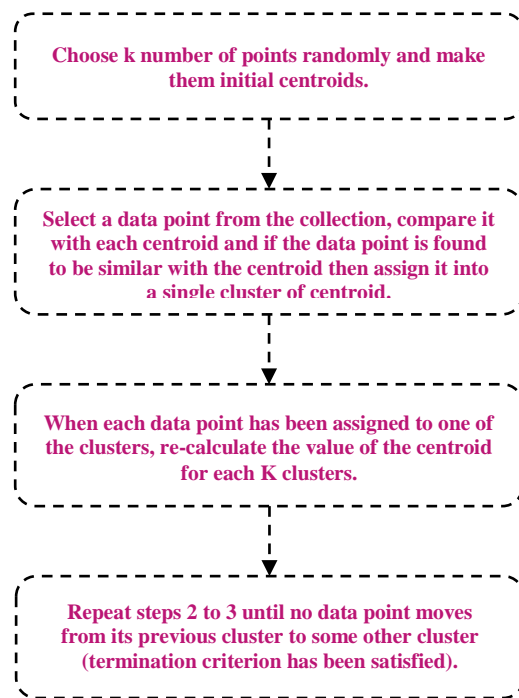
Choose k number of points randomly and make them initial centroids.

Select a data point from the collection, compare it with each centroid and if the data point is found to be similar with the centroid then assign it into a single cluster of centroid.

When each data point has been assigned to one of the clusters, re-calculate the value of the centroid for each K clusters.

Repeat steps 2 to 3 until no data point moves from its previous cluster to some other cluster (termination criterion has been satisfied).